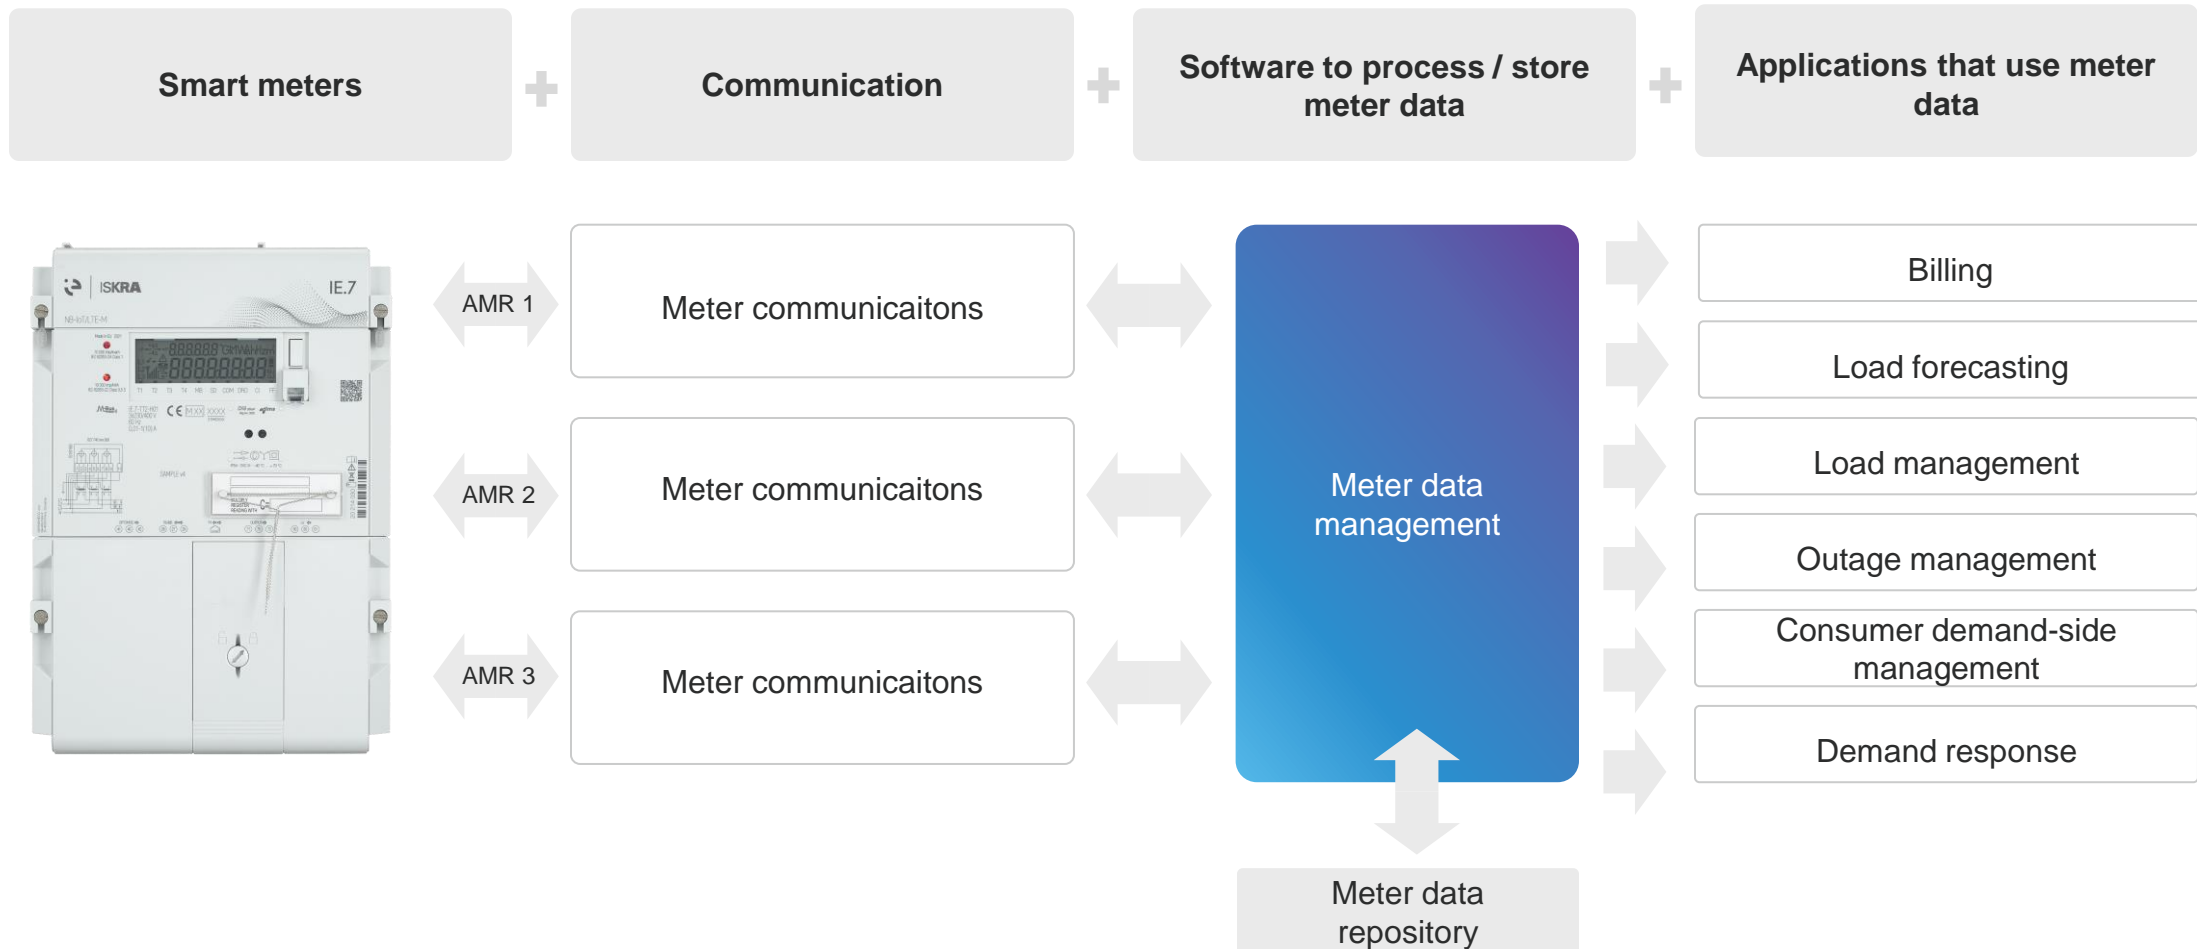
Smart meters

Communication

Software to process / store meter data

Applications that use meter data

ISKRA

IE.7

AMR 1

Meter communicaitons

AMR 2

Meter communicaitons

AMR 3

Meter communicaitons

Meter data management

Meter data repository

Billing

Load forecasting

Load management

Outage management

Consumer demand-side management

Demand response